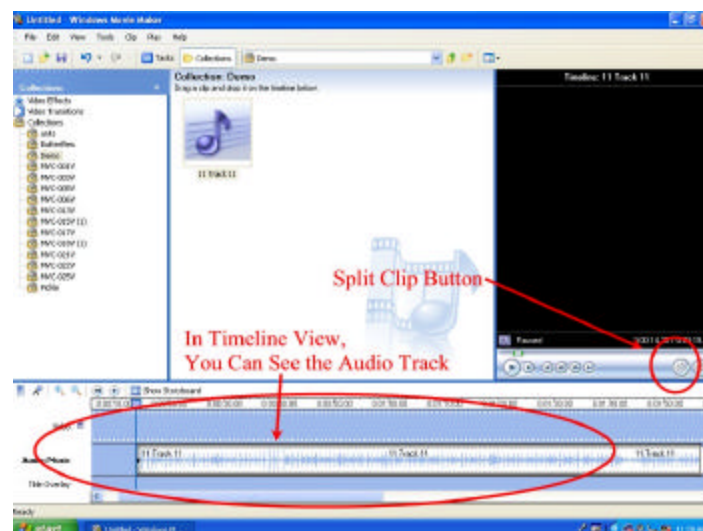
Untitled - Windows Movie Maker

File Edit View Tools Clip Play Help

Tasks Collections Demo

Collections

Video Effects
Video Transitions
Collections
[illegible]
Butterflies
Demo
MVC-000F
MVC-001F
MVC-005F
MVC-006F
MVC-013F
MVC-015F (1)
MVC-017F
MVC-019F (1)
MVC-021F
MVC-022F
MVC-025F
Rollie

Collection: Demo
Drag a clip and drop it on the timeline below.

11 Track 11

Timeline: 11 Track 11

Paused

Split Clip Button

In Timeline View,
You Can See the Audio Track

Show Storyboard

Video

Audio/Music

Title Overlay

11 Track 11
11 Track 11
11 Track 11

Ready

start
Untitled - Windows M...